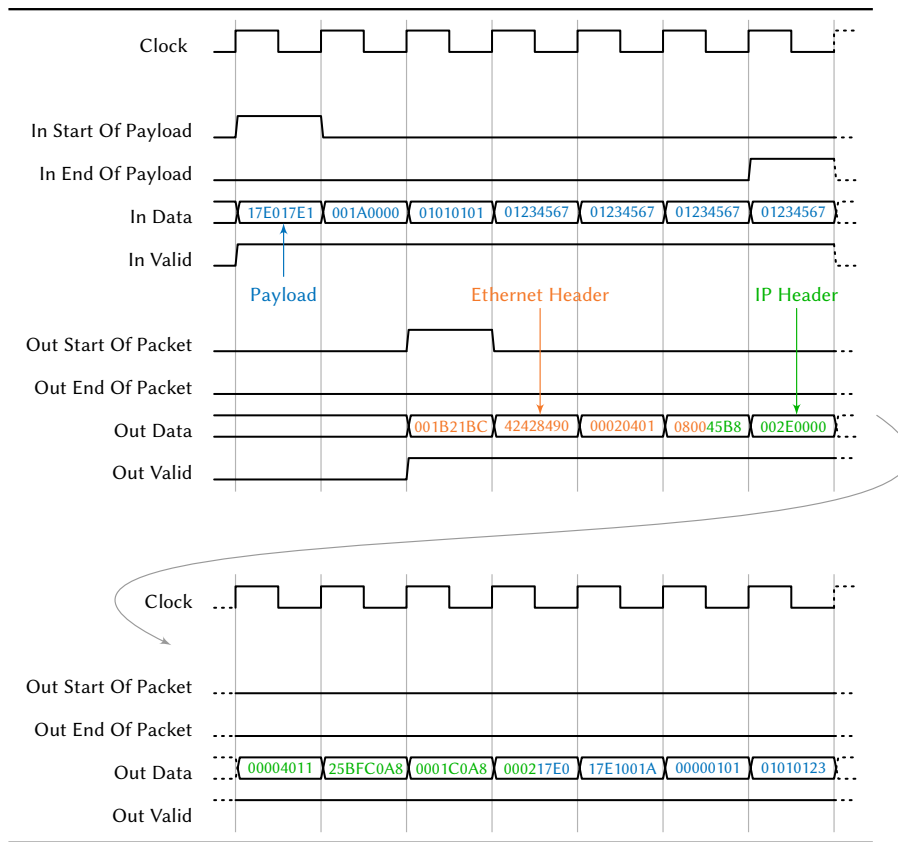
Clock

In Start Of Payload

In End Of Payload

In Data 17E017E1 001A0000 01010101 01234567 01234567 01234567 01234567

In Valid

Payload

Ethernet Header

IP Header

Out Start Of Packet

Out End Of Packet

Out Data 001B21BC 42428490 00020401 080045B8 002E0000

Out Valid

Clock

Out Start Of Packet

Out End Of Packet

Out Data 00004011 25BFC0A8 0001C0A8 000217E0 17E1001A 00000101 01010123

Out Valid